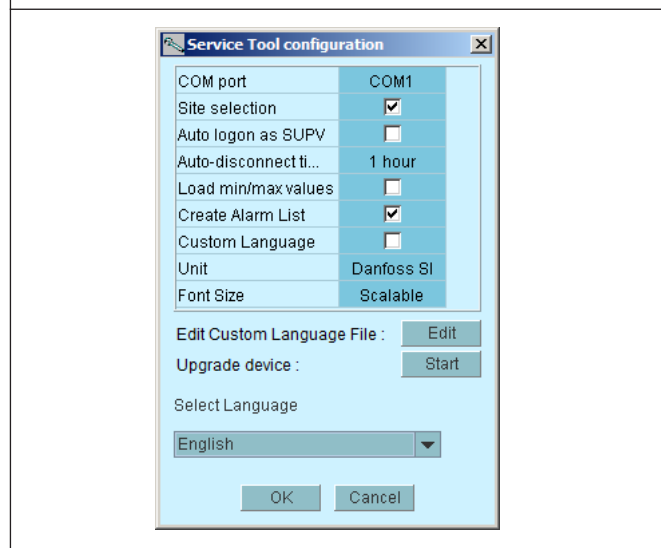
Service Tool configuration

| COM port | COM1 |
|---|---|
| Site selection | ☑ |
| Auto logon as SUPV | ☐ |
| Auto-disconnect ti... | 1 hour |
| Load min/max values | ☐ |
| Create Alarm List | ☑ |
| Custom Language | ☐ |
| Unit | Danfoss SI |
| Font Size | Scalable |

Edit Custom Language File : Edit

Upgrade device : Start

Select Language

English

OK Cancel